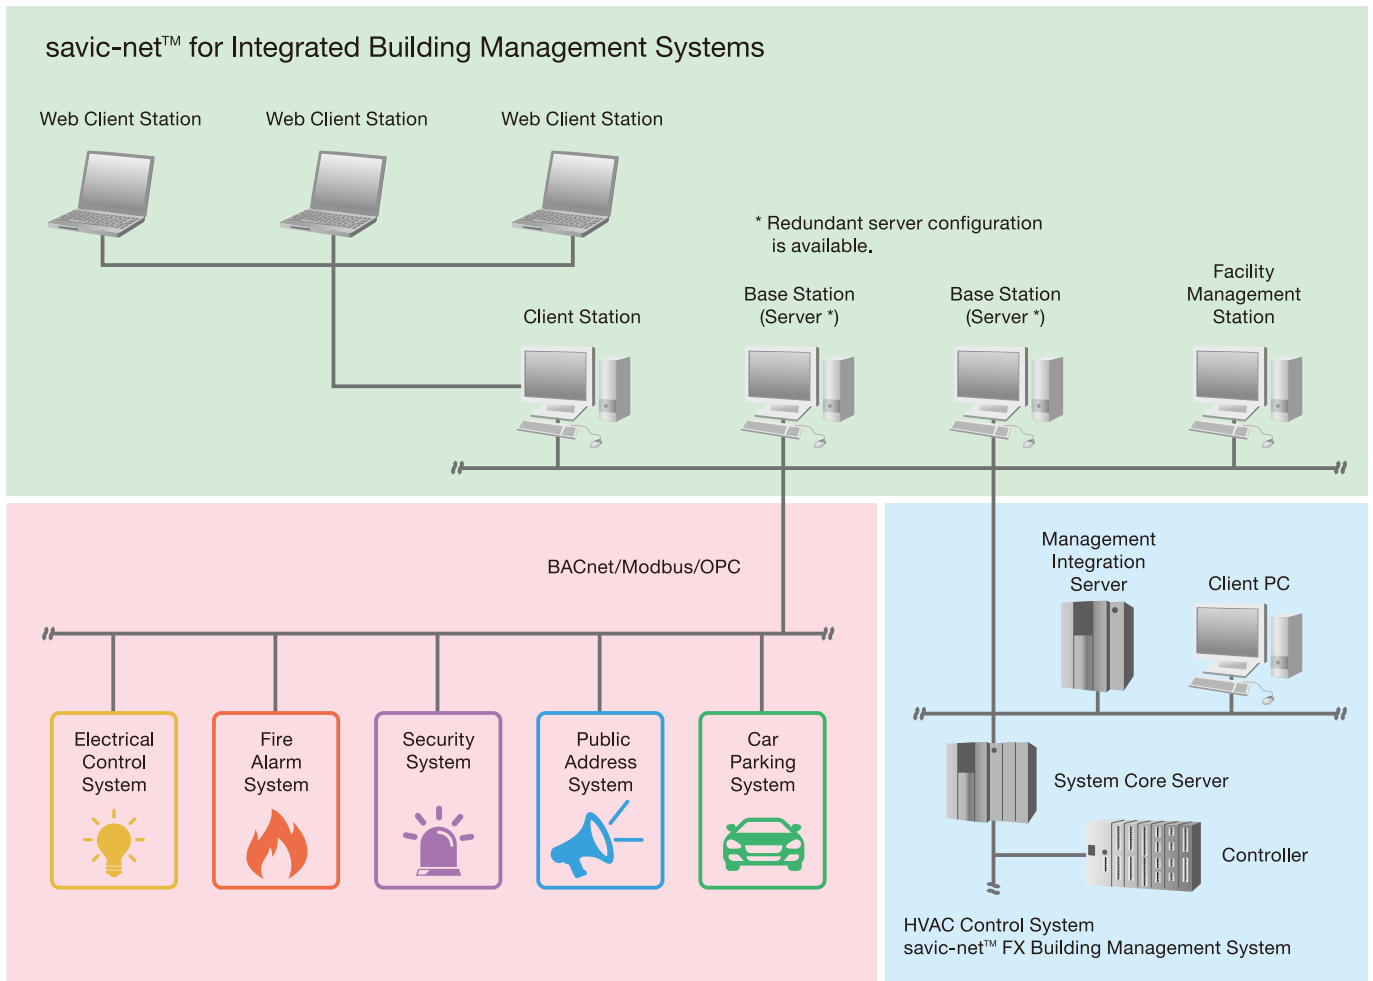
savic-net™ for Integrated Building Management Systems

Web Client Station

Web Client Station

Web Client Station

* Redundant server configuration is available.

Client Station

Base Station (Server *)

Base Station (Server *)

Facility Management Station

BACnet/Modbus/OPC

Electrical Control System

Fire Alarm System

Security System

Public Address System

Car Parking System

Management Integration Server

Client PC

System Core Server

Controller

HVAC Control System
savic-net™ FX Building Management System